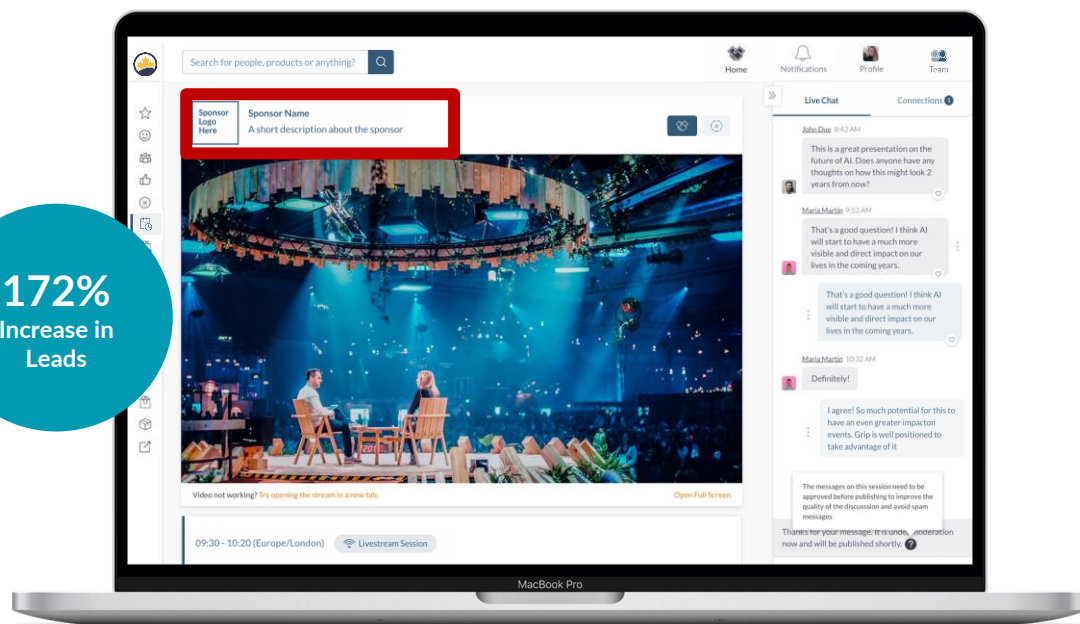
172%
Increase in
Leads

Search for people, products or anything?

Home
Notifications
Profile
Team

Sponsor Logo Here
Sponsor Name
A short description about the sponsor

Video not working? Try opening the stream in a new tab.
Open Full Screen

09:30 - 10:20 (Europe/London)
Livestream Session

Live Chat
Connections 1

John Due 8:42 AM
This is a great presentation on the future of AI. Does anyone have any thoughts on how this might look 2 years from now?

Maria Martin 9:52 AM
That's a good question! I think AI will start to have a much more visible and direct impact on our lives in the coming years.

That's a good question! I think AI will start to have a much more visible and direct impact on our lives in the coming years.

Maria Martin 10:32 AM
Definitely!

I agree! So much potential for this to have an even greater impacton events. Grip is well positioned to take advantage of it

The messages on this session need to be approved before publishing to improve the quality of the discussion and avoid spam messages

Thanks for your message. It is under moderation now and will be published shortly.

MacBook Pro